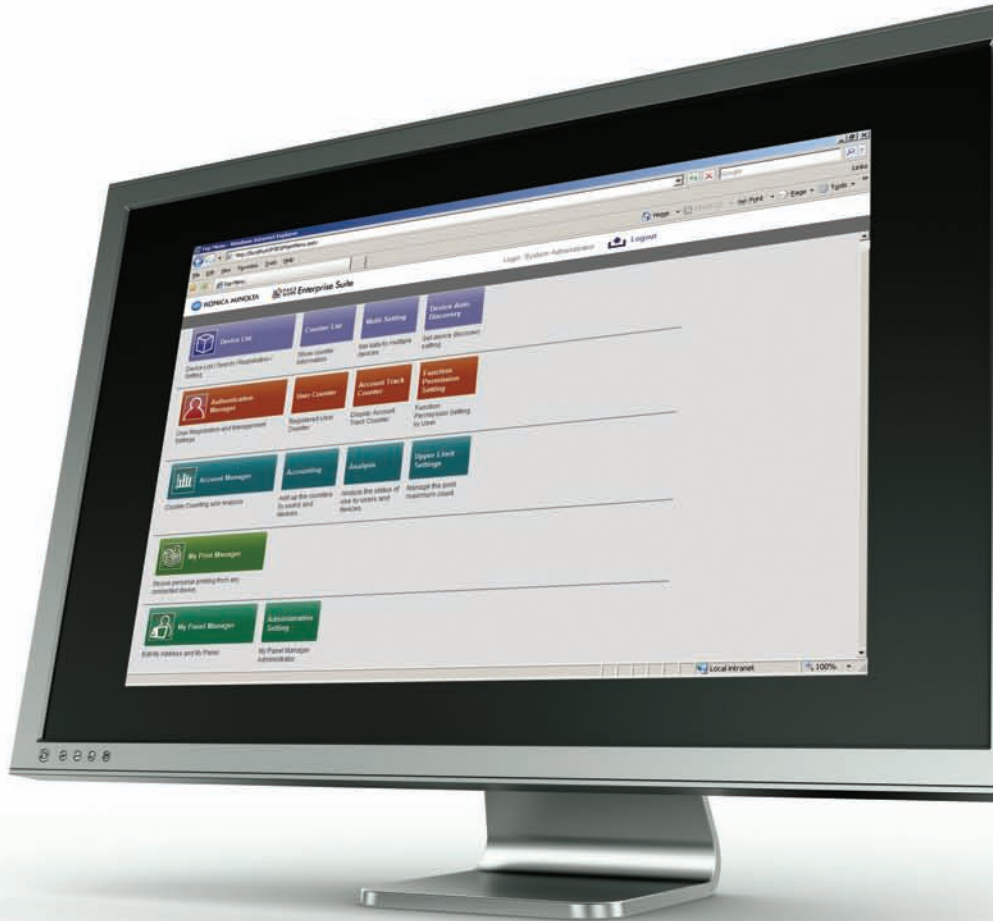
Top Menu - Windows Internet Explorer

File Edit View Favorites Tools Help

Top Menu

Google

Links

Home Feeds Print Page Tools

Login: System Administrator

Logout

KONICA MINOLTA

PAGE SCOPE Enterprise Suite

Device List

Device List / Search / Registration / Setting

Counter List

Shows counter information

Multi Setting

Set batch multiple devices

Device Auto Discovery

Set device discovery setting

Authentication Manager

User Registration and Management Settings

User Counter

Registered User Counter

Account Track Counter

Display Account Track Counter

Function Permission Setting

Function Permission Setting to User

Account Manager

Counter Counting and Analysis

Accounting

Add up the counters by users and devices

Analysis

Analyze the status of use by users and devices

Upper Limit Settings

Manage the print maximum count

My Print Manager

Secure personal printing from any connected device

My Panel Manager

Edit My Address and My Panel

Administration Setting

My Panel Manager Administration

Local intranet

100%